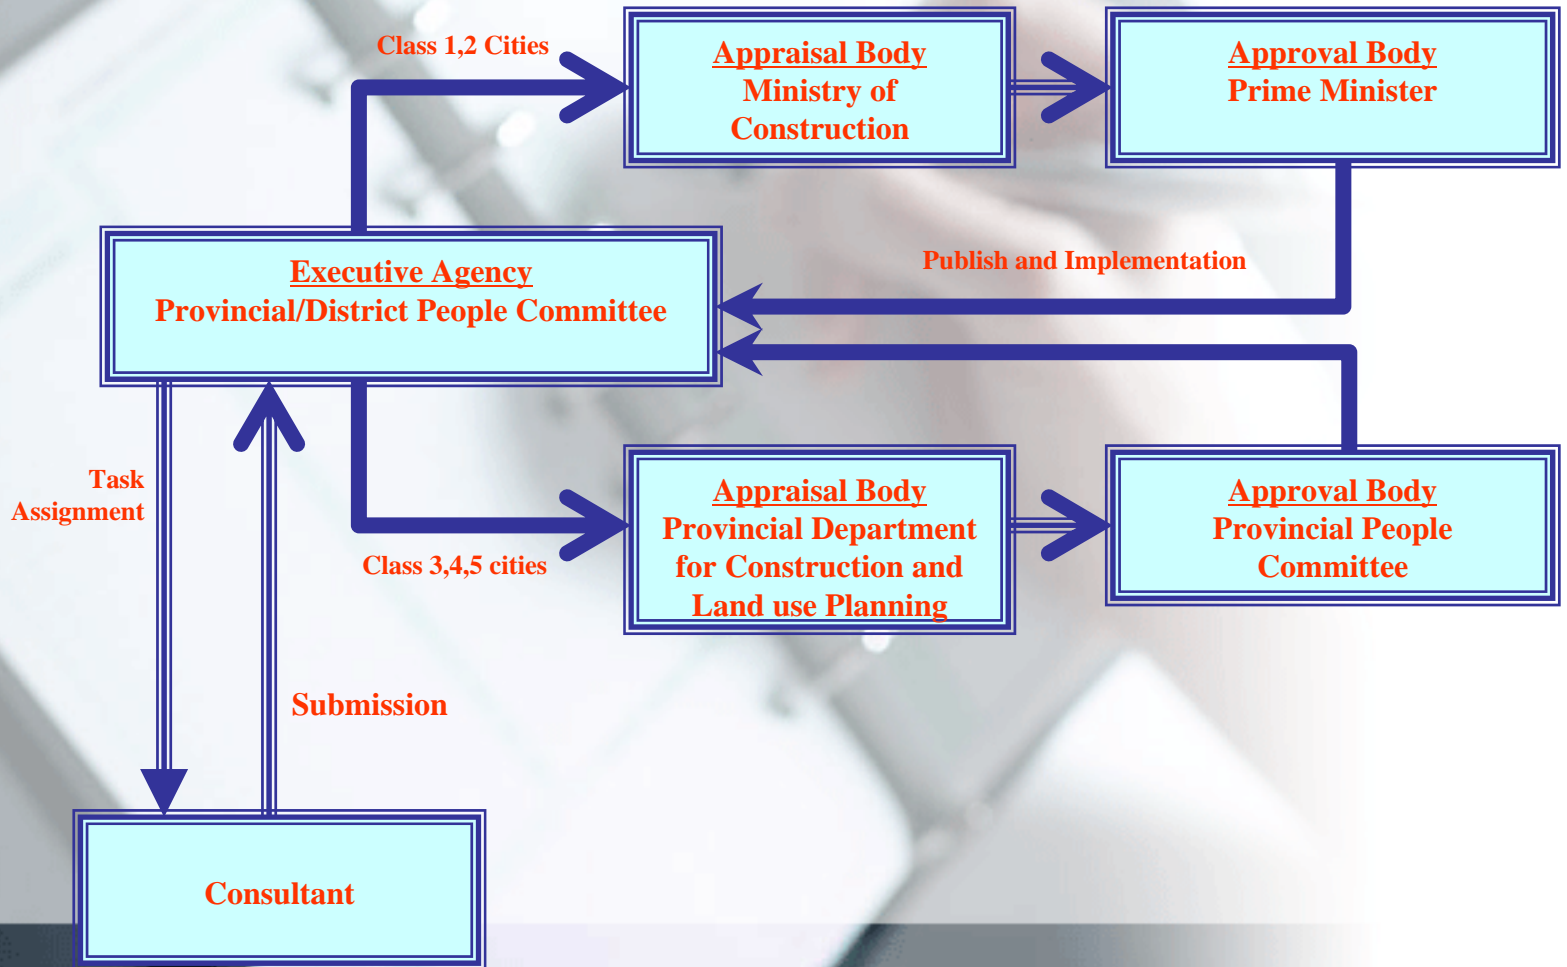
Class 1,2 Cities

Appraisal Body
Ministry of Construction

Approval Body
Prime Minister

Executive Agency
Provincial/District People Committee

Publish and Implementation

Task Assignment

Appraisal Body
Provincial Department for Construction and Land use Planning

Approval Body
Provincial People Committee

Class 3,4,5 cities

Submission

Consultant